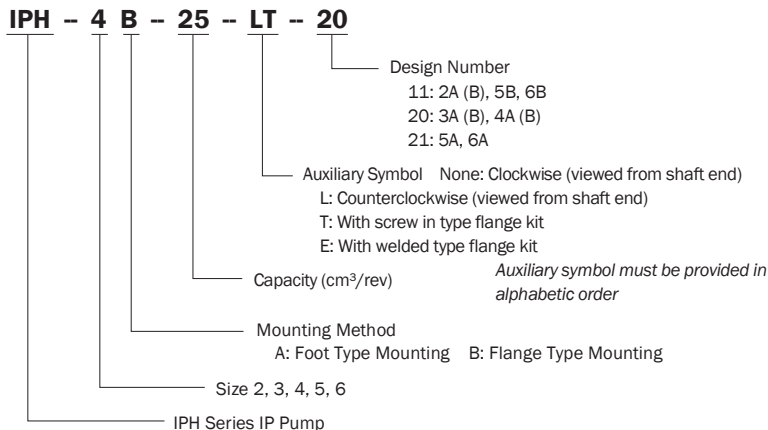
IPH – 4 B – 25 – LT – 20

Design Number
11: 2A (B), 5B, 6B
20: 3A (B), 4A (B)
21: 5A, 6A

Auxiliary Symbol None: Clockwise (viewed from shaft end)
L: Counterclockwise (viewed from shaft end)
T: With screw in type flange kit
E: With welded type flange kit

Capacity (cm$^3$/rev)

*Auxiliary symbol must be provided in alphabetic order*

Mounting Method
A: Foot Type Mounting B: Flange Type Mounting

Size 2, 3, 4, 5, 6

IPH Series IP Pump